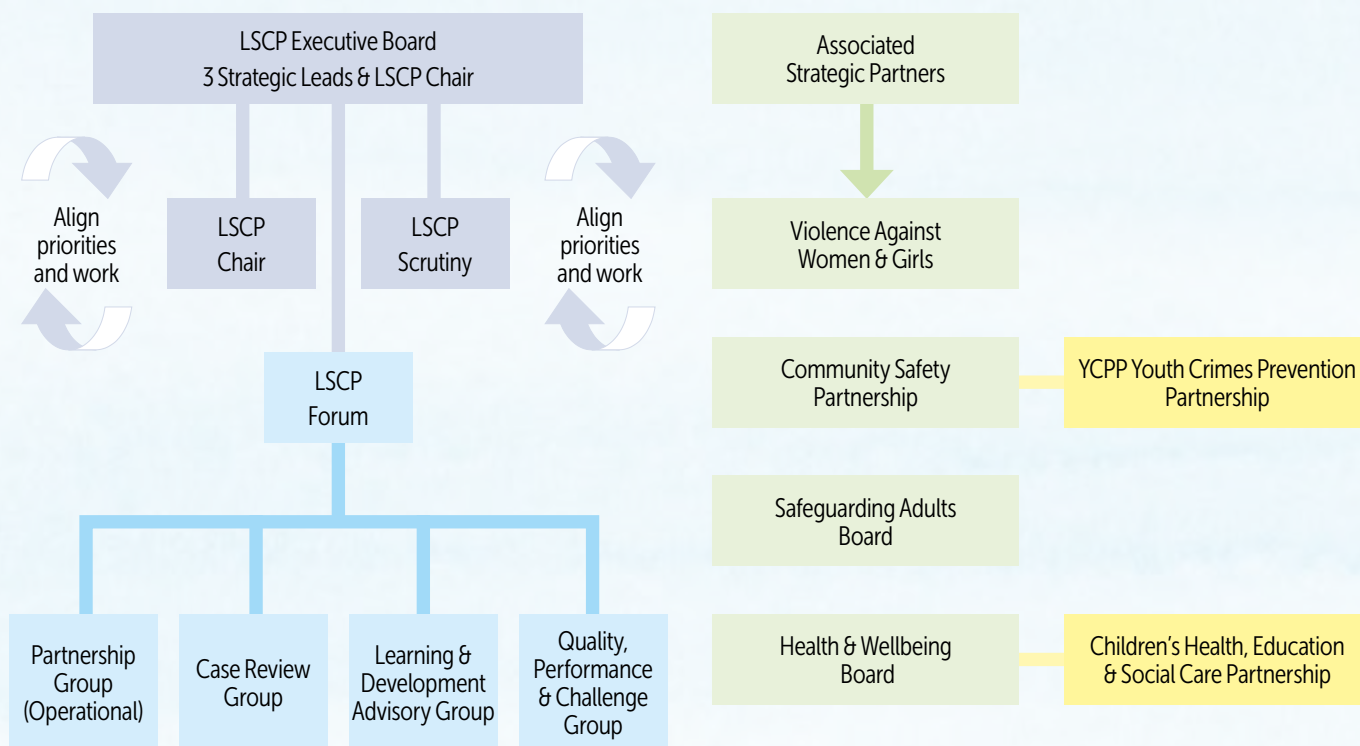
LSCP Executive Board
3 Strategic Leads & LSCP Chair

Align priorities and work

LSCP Chair

LSCP Scrutiny

Align priorities and work

LSCP Forum

Partnership Group (Operational)

Case Review Group

Learning & Development Advisory Group

Quality, Performance & Challenge Group

Associated Strategic Partners

Violence Against Women & Girls

Community Safety Partnership

YCPP Youth Crimes Prevention Partnership

Safeguarding Adults Board

Health & Wellbeing Board

Children's Health, Education & Social Care Partnership